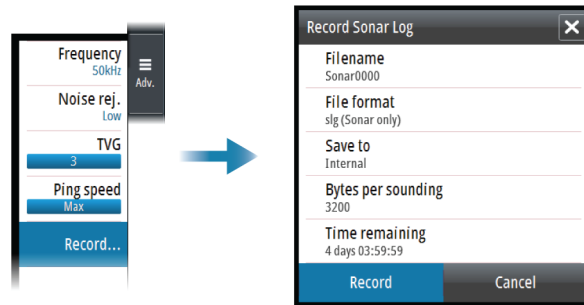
Frequency
50kHz
Noise rej.
Low
TVG
3
Ping speed
Max
Record...
Adv.

Record Sonar Log
Filename
Sonar0000
File format
slg (Sonar only)
Save to
Internal
Bytes per sounding
3200
Time remaining
4 days 03:59:59
Record
Cancel